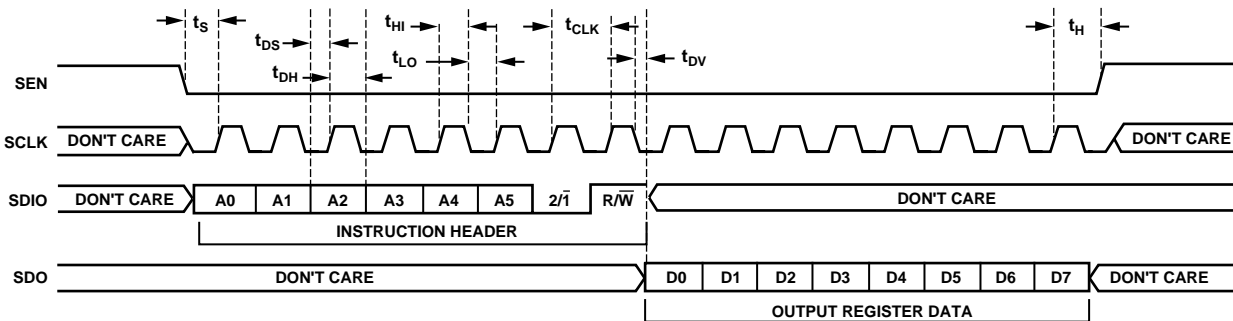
$t_S$ $t_{DS}$ $t_{DH}$ $t_{HI}$ $t_{LO}$ $t_{CLK}$ $t_{DV}$ $t_H$

SEN

SCLK DON'T CARE DON'T CARE

SDIO DON'T CARE A0 A1 A2 A3 A4 A5 $2/\bar{1}$ $R/\overline{W}$ DON'T CARE

INSTRUCTION HEADER

SDO DON'T CARE D0 D1 D2 D3 D4 D5 D6 D7 DON'T CARE

OUTPUT REGISTER DATA